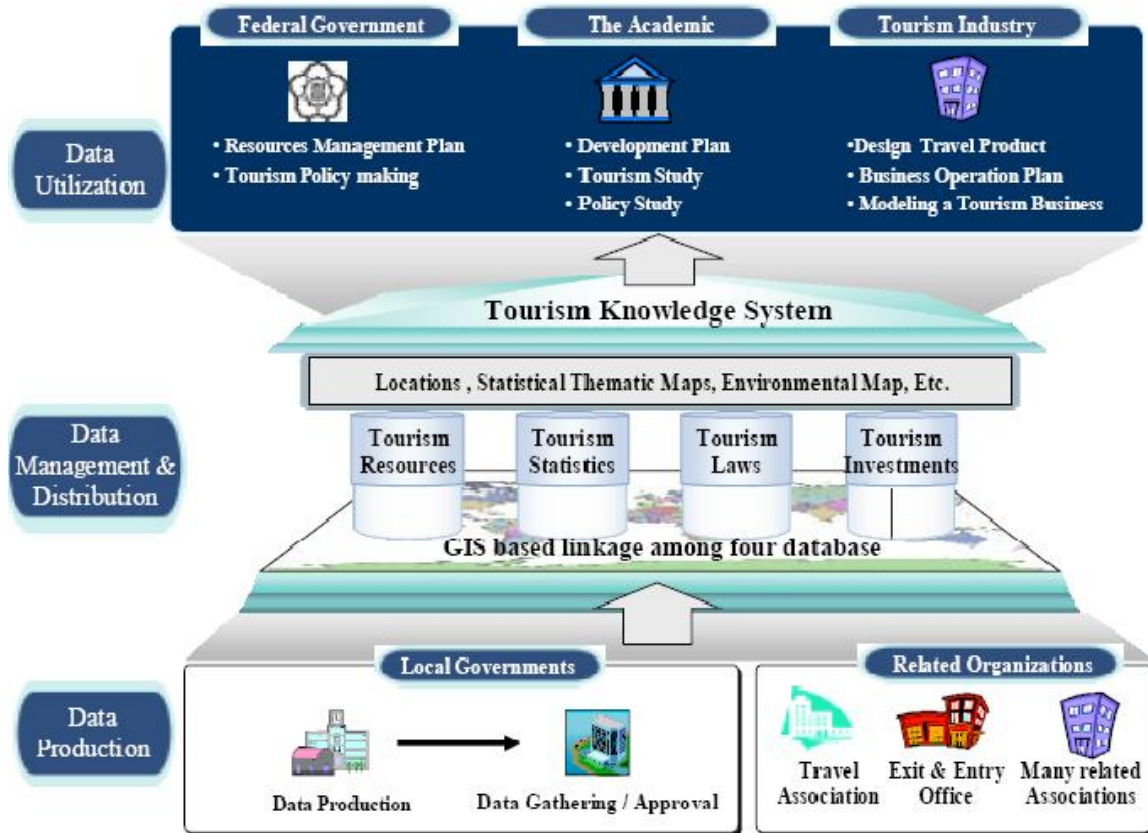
Data Utilization

Federal Government

• Resources Management Plan
• Tourism Policy making

The Academic

• Development Plan
• Tourism Study
• Policy Study

Tourism Industry

•Design Travel Product
• Business Operation Plan
• Modeling a Tourism Business

Tourism Knowledge System

Data Management & Distribution

Locations , Statistical Thematic Maps, Environmental Map, Etc.

Tourism Resources

Tourism Statistics

Tourism Laws

Tourism Investments

GIS based linkage among four database

Data Production

Local Governments

Data Production

Data Gathering / Approval

Related Organizations

Travel Association

Exit & Entry Office

Many related Associations